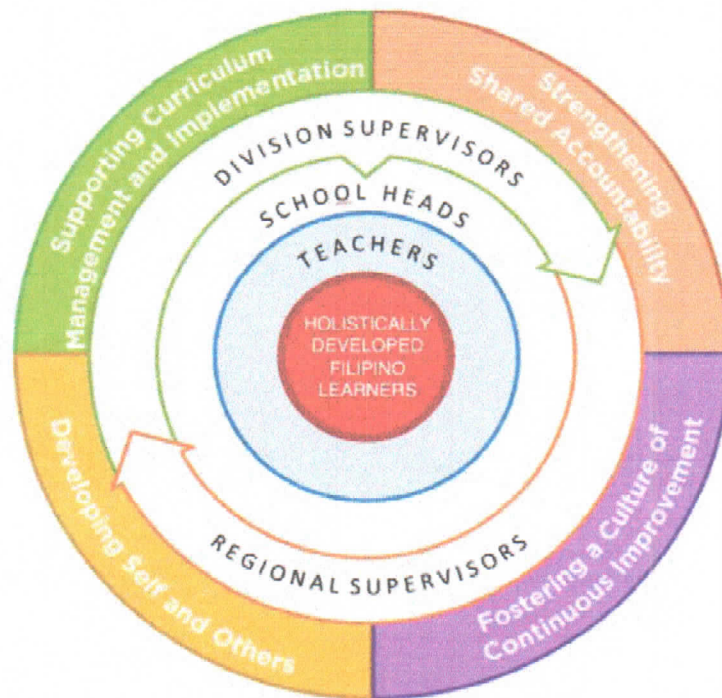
Supporting Curriculum Management and Implementation

Strengthening Shared Accountability

Fostering a Culture of Continuous Improvement

Developing Self and Others

DIVISION SUPERVISORS

SCHOOL HEADS

TEACHERS

HOLISTICALLY DEVELOPED FILIPINO LEARNERS

REGIONAL SUPERVISORS